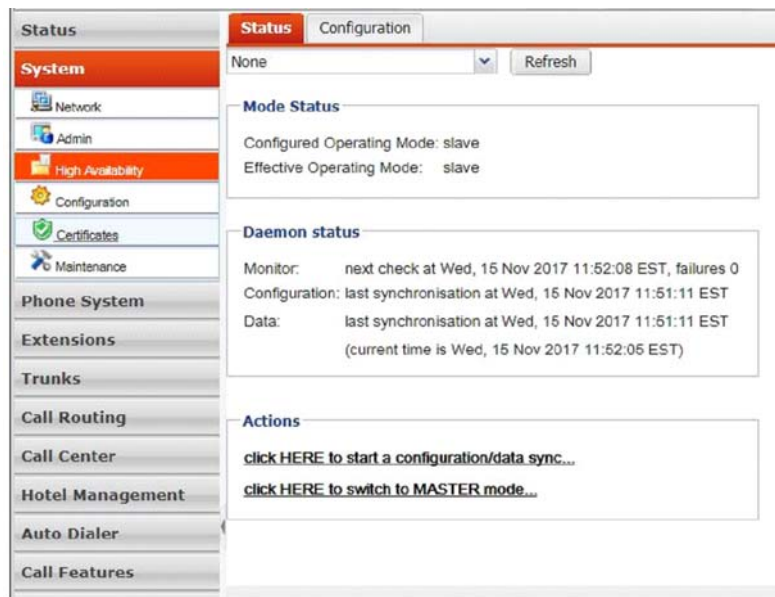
Status
System
Network
Admin
High Availability
Configuration
Certificates
Maintenance
Phone System
Extensions
Trunks
Call Routing
Call Center
Hotel Management
Auto Dialer
Call Features

Status | Configuration

None
Refresh

Mode Status

Configured Operating Mode: slave
Effective Operating Mode: slave

Daemon status

Monitor: next check at Wed, 15 Nov 2017 11:52:08 EST, failures 0
Configuration: last synchronisation at Wed, 15 Nov 2017 11:51:11 EST
Data: last synchronisation at Wed, 15 Nov 2017 11:51:11 EST
(current time is Wed, 15 Nov 2017 11:52:05 EST)

Actions

click HERE to start a configuration/data sync...
click HERE to switch to MASTER mode...